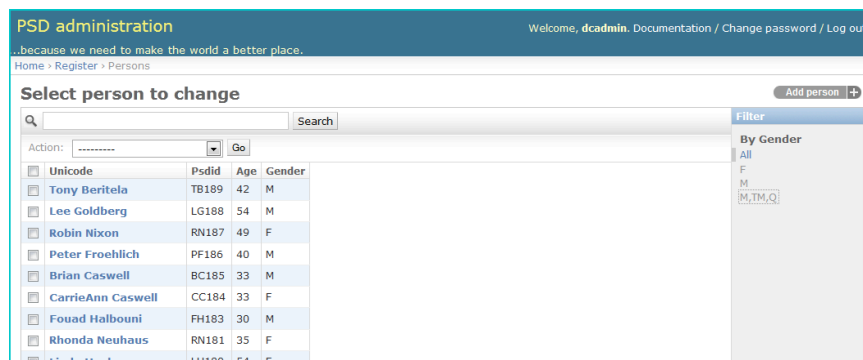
PSD administration

..because we need to make the world a better place.

Welcome, dcadmin. Documentation / Change password / Log ou

Home › Register › Persons

Select person to change

Add person

Search

Action: --------- Go

| | Unicode | Psdid | Age | Gender |
|---|---|---|---|---|
| | Tony Beritela | TB189 | 42 | M |
| | Lee Goldberg | LG188 | 54 | M |
| | Robin Nixon | RN187 | 49 | F |
| | Peter Froehlich | PF186 | 40 | M |
| | Brian Caswell | BC185 | 33 | M |
| | CarrieAnn Caswell | CC184 | 33 | F |
| | Fouad Halbouni | FH183 | 30 | M |
| | Rhonda Neuhaus | RN181 | 35 | F |
| | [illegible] | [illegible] | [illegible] | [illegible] |

Filter

By Gender
All
F
M
M,TM,Q